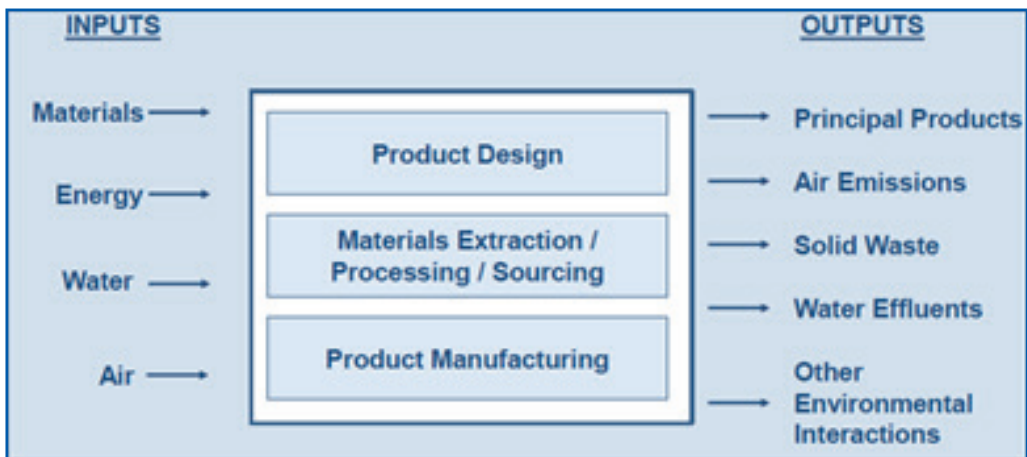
INPUTS

OUTPUTS

Materials

Energy

Water

Air

Product Design

Materials Extraction / Processing / Sourcing

Product Manufacturing

Principal Products

Air Emissions

Solid Waste

Water Effluents

Other Environmental Interactions